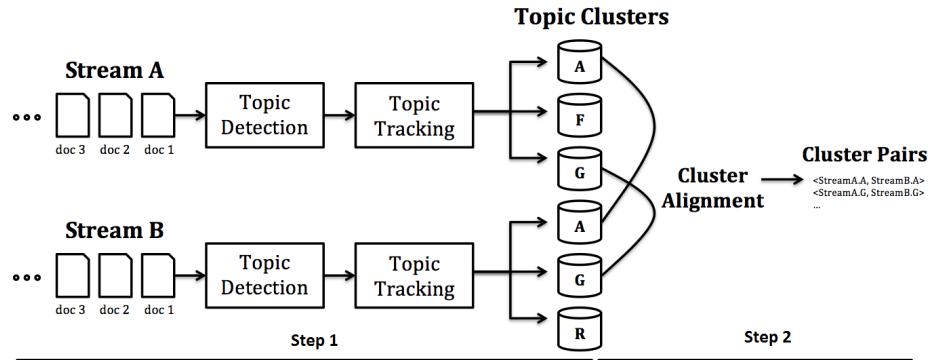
Topic Clusters

Stream A

...

doc 3 doc 2 doc 1

Topic Detection

Topic Tracking

A

F

G

Cluster Alignment

Cluster Pairs

<StreamA.A, StreamB.A>
<StreamA.G, StreamB.G>
...

Stream B

...

doc 3 doc 2 doc 1

Topic Detection

Topic Tracking

A

G

R

Step 1

Step 2